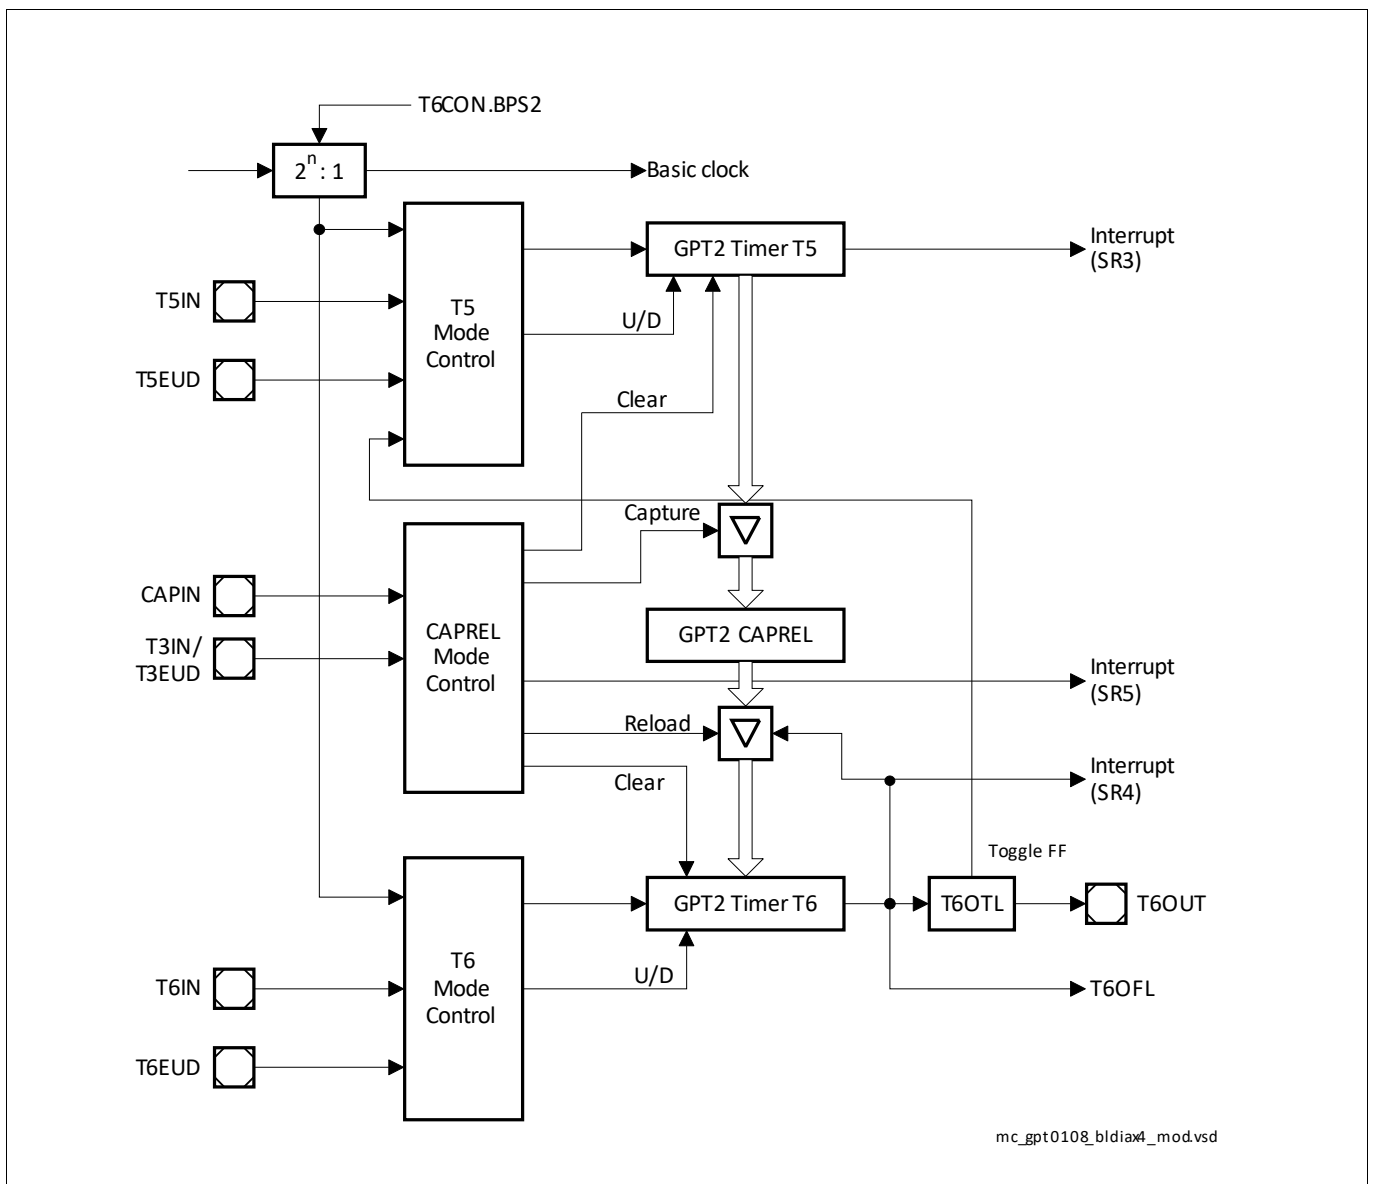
T6CON.BPS2

$2^n : 1$

Basic clock

GPT2 Timer T5

Interrupt (SR3)

T5IN

T5 Mode Control

U/D

T5EUD

Clear

Capture

CAPIN

GPT2 CAPREL

T3IN/ T3EUD

CAPREL Mode Control

Interrupt (SR5)

Reload

Interrupt (SR4)

Clear

Toggle FF

GPT2 Timer T6

T6OTL

T6OUT

T6IN

T6 Mode Control

U/D

T6OFL

T6EUD

mc_gpt0108_bldiax4_mod.vsd